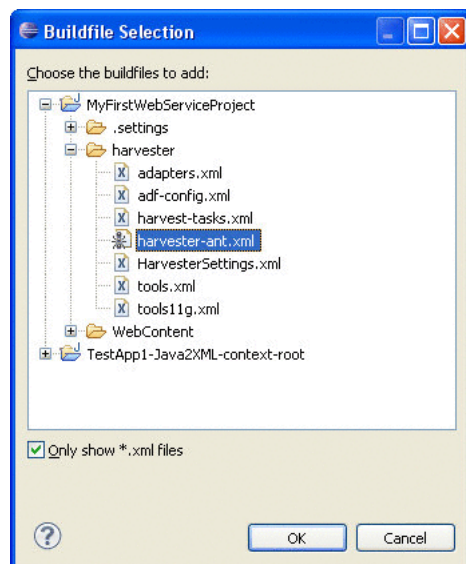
Buildfile Selection

Choose the buildfiles to add:

MyFirstWebServiceProject
.settings
harvester
adapters.xml
adf-config.xml
harvest-tasks.xml
harvester-ant.xml
HarvesterSettings.xml
tools.xml
tools11g.xml
WebContent
TestApp1-Java2XML-context-root

Only show *.xml files

OK
Cancel